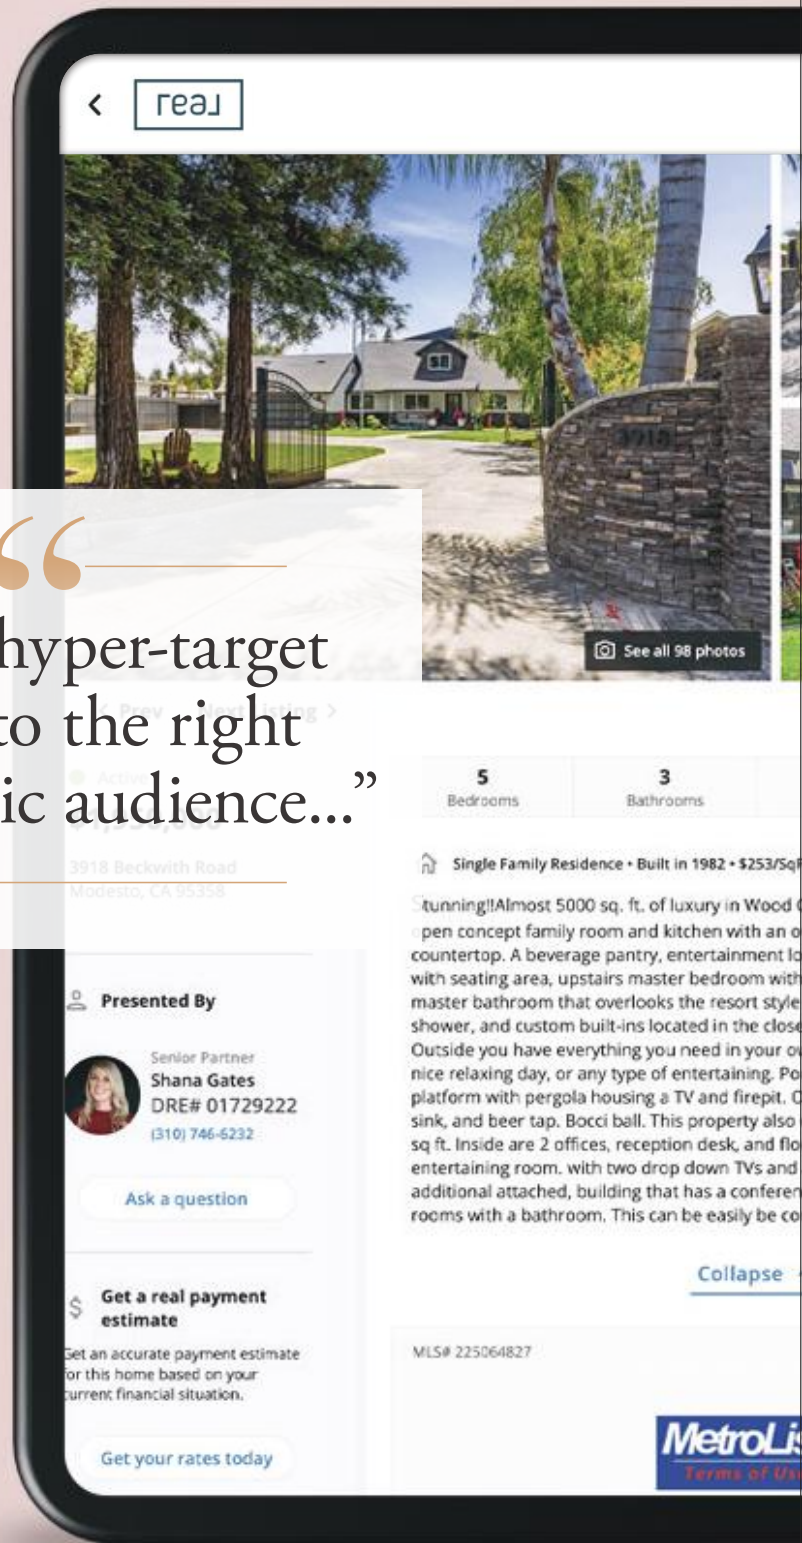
real

See all 98 photos

"
hyper-target
to the right
ic audience..."

< Prev Next listing >

Active
$1,950,000

3918 Beckwith Road
Modesto, CA 95358

5
Bedrooms

3
Bathrooms

Single Family Residence • Built in 1982 • $253/SqF

tunning!!Almost 5000 sq. ft. of luxury in Wood pen concept family room and kitchen with an o countertop. A beverage pantry, entertainment lo with seating area, upstairs master bedroom with master bathroom that overlooks the resort style shower, and custom built-ins located in the close Outside you have everything you need in your o nice relaxing day, or any type of entertaining. Po platform with pergola housing a TV and firepit. O sink, and beer tap. Bocci ball. This property also sq ft. Inside are 2 offices, reception desk, and flo entertaining room. with two drop down TVs and additional attached, building that has a conferen rooms with a bathroom. This can be easily be co

Collapse

Presented By

Senior Partner
Shana Gates
DRE# 01729222
(310) 746-6232

Ask a question

Get a real payment estimate

Get an accurate payment estimate for this home based on your current financial situation.

Get your rates today

MLS# 225064827

MetroLi
Terms of Us